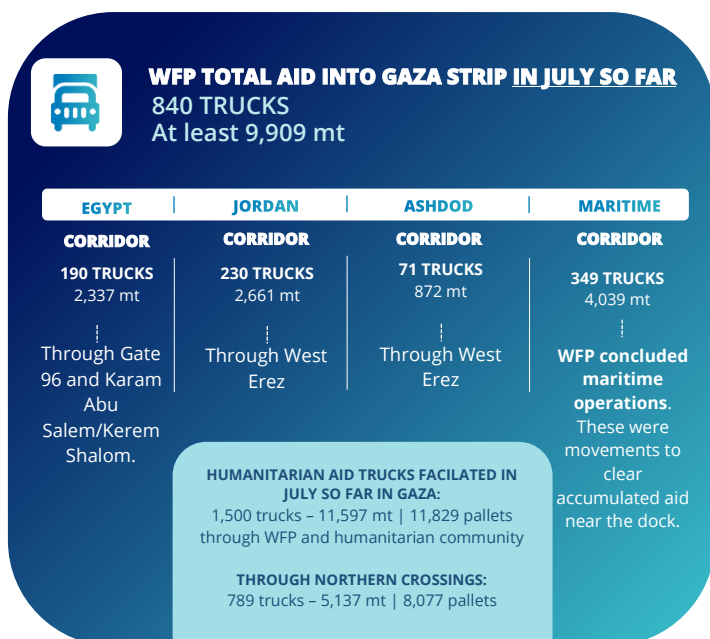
WFP TOTAL AID INTO GAZA STRIP IN JULY SO FAR
840 TRUCKS
At least 9,909 mt

| EGYPT | JORDAN | ASHDOD | MARITIME |
|---|---|---|---|
| CORRIDOR | CORRIDOR | CORRIDOR | CORRIDOR |
| 190 TRUCKS 2,337 mt | 230 TRUCKS 2,661 mt | 71 TRUCKS 872 mt | 349 TRUCKS 4,039 mt |
| Through Gate 96 and Karam Abu Salem/Kerem Shalom. | Through West Erez | Through West Erez | WFP concluded maritime operations. These were movements to clear accumulated aid near the dock. |

HUMANITARIAN AID TRUCKS FACILATED IN JULY SO FAR IN GAZA:
1,500 trucks – 11,597 mt | 11,829 pallets through WFP and humanitarian community

THROUGH NORTHERN CROSSINGS:
789 trucks – 5,137 mt | 8,077 pallets